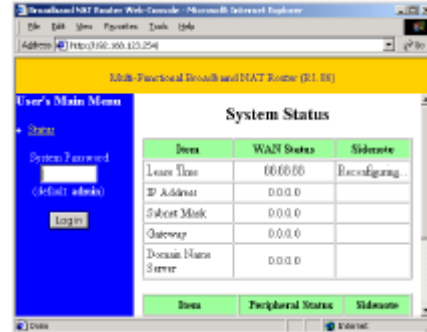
Broadband NAT Router Web Console - Microsoft Internet Explorer

File Edit View Favorites Tools Help

Address http://192.168.123.254/

Go

Multi-Functional Broadband NAT Router (R1.88)

User's Main Menu

• Status

System Password

(default: admin)

Login

System Status

| Item | WAN Status | Sidenote |
|---|---|---|
| Lease Time | 00:00:00 | Reconfiguring... |
| IP Address | 0.0.0.0 | |
| Subnet Mask | 0.0.0.0 | |
| Gateway | 0.0.0.0 | |
| Domain Name Server | 0.0.0.0 | |

| Item | Peripheral Status | Sidenote |
|---|---|---|

Done

Internet